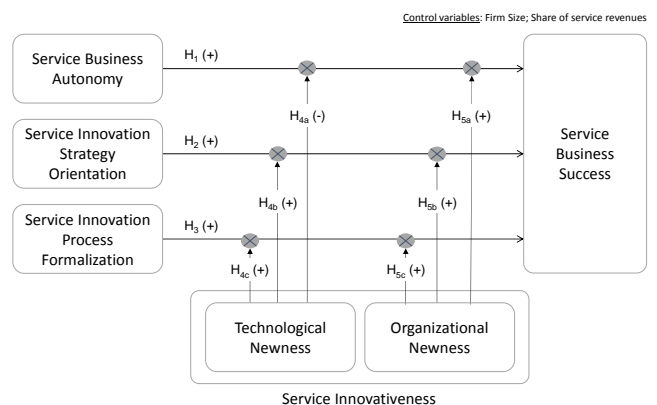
Control variables: Firm Size; Share of service revenues

Service Business Autonomy

Service Innovation Strategy Orientation

Service Innovation Process Formalization

$H_1$ (+)

$H_{4a}$ (-)

$H_{5a}$ (+)

$H_2$ (+)

$H_{4b}$ (+)

$H_{5b}$ (+)

$H_3$ (+)

$H_{4c}$ (+)

$H_{5c}$ (+)

Service Business Success

Technological Newness

Organizational Newness

Service Innovativeness